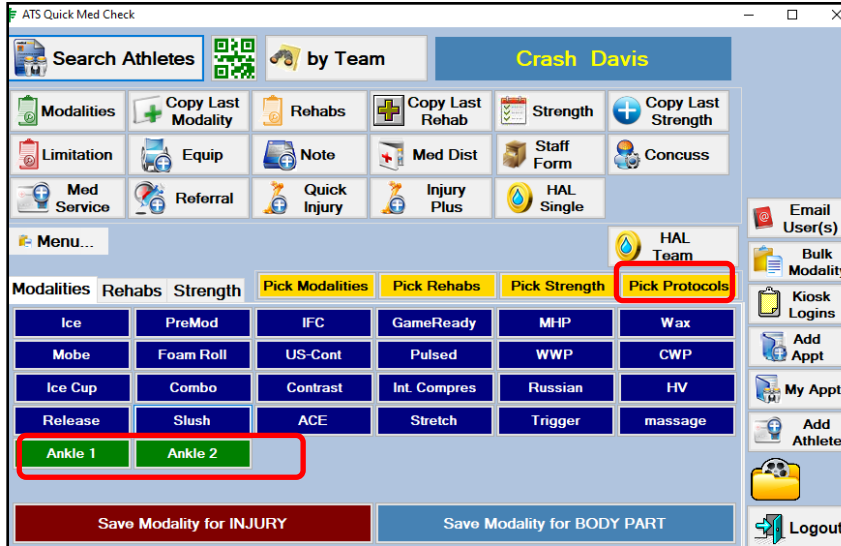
ATS Quick Med Check

Search Athletes

by Team

Crash Davis

Modalities

Copy Last Modality

Rehabs

Copy Last Rehab

Strength

Copy Last Strength

Limitation

Equip

Note

Med Dist

Staff Form

Concuss

Med Service

Referral

Quick Injury

Injury Plus

HAL Single

Email User(s)

Menu...

HAL Team

Bulk Modality

Modalities Rehabs Strength

Pick Modalities

Pick Rehabs

Pick Strength

Pick Protocols

Kiosk Logins

| Ice | PreMod | IFC | GameReady | MHP | Wax |
|---|---|---|---|---|---|
| Mobe | Foam Roll | US-Cont | Pulsed | WWP | CWP |
| Ice Cup | Combo | Contrast | Int. Compres | Russian | HV |
| Release | Slush | ACE | Stretch | Trigger | massage |
| Ankle 1 | Ankle 2 | | | | |

Add Appt

My Appt

Add Athlete

Save Modality for INJURY

Save Modality for BODY PART

Logout